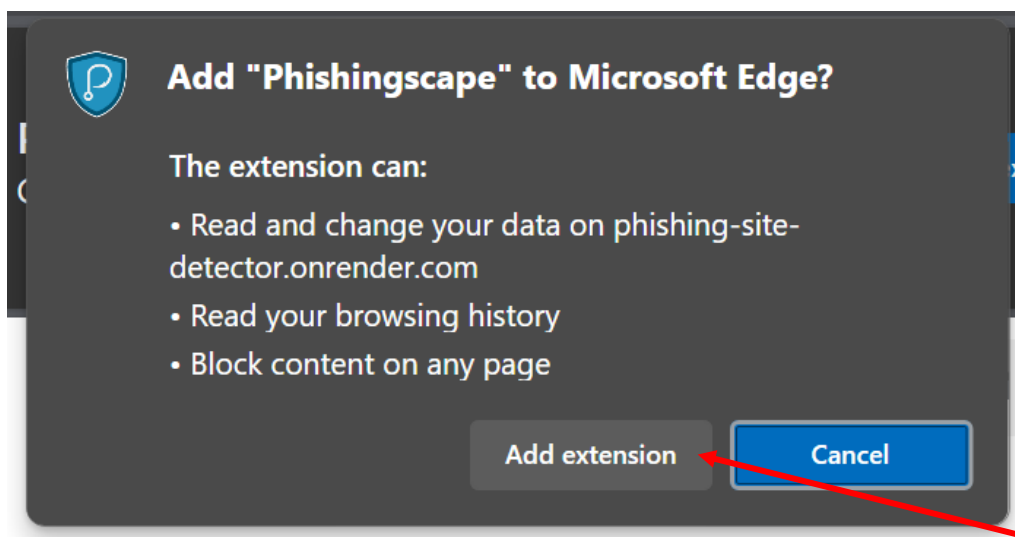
Add "Phishingscape" to Microsoft Edge?

The extension can:

• Read and change your data on phishing-site-detector.onrender.com
• Read your browsing history
• Block content on any page

Add extension Cancel